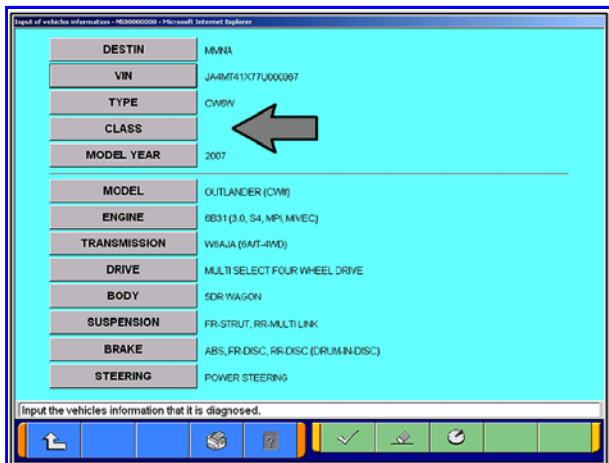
Input of vehicles information - M000000000 - Microsoft Internet Explorer

| | |
|---|---|
| DESTIN | MMNA |
| VIN | JA4MT41X77U000067 |
| TYPE | CW6W |
| CLASS | |
| MODEL YEAR | 2007 |
| MODEL | OUTLANDER (CW#) |
| ENGINE | 6B31 (3.0, S4, MPI, MIVEC) |
| TRANSMISSION | W6AJA (6A/T-4WD) |
| DRIVE | MULTI SELECT FOUR WHEEL DRIVE |
| BODY | 5DR WAGON |
| SUSPENSION | FR-STRUT, RR-MULTI LINK |
| BRAKE | ABS, FR-DISC, RR-DISC (DRUM-IN-DISC) |
| STEERING | POWER STEERING |

Input the vehicles information that it is diagnosed.

?